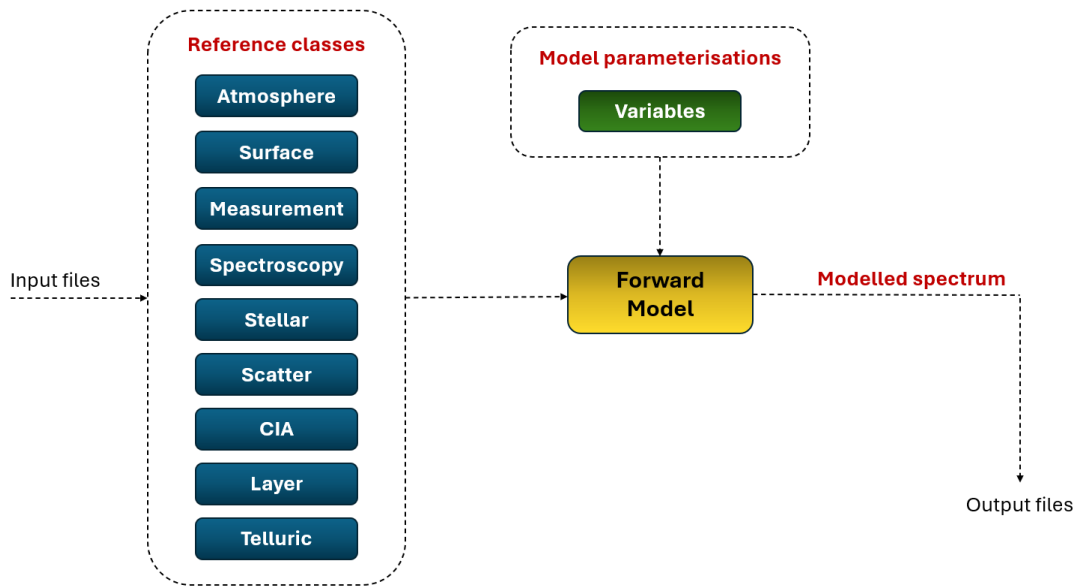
Input files

Reference classes

Atmosphere

Surface

Measurement

Spectroscopy

Stellar

Scatter

CIA

Layer

Telluric

Model parameterisations

Variables

Forward Model

Modelled spectrum

Output files